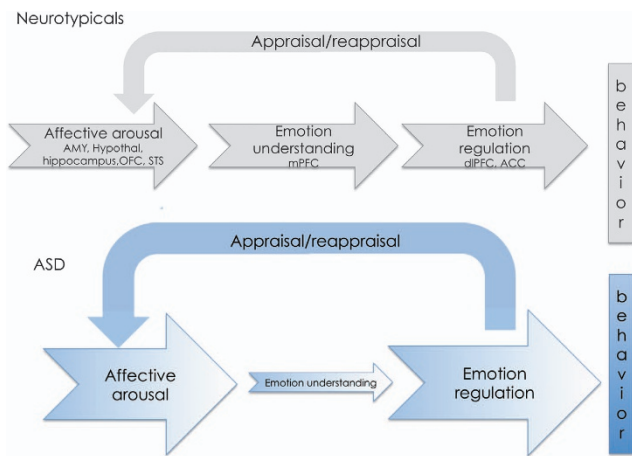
Neurotypicals

Appraisal/reappraisal

Affective arousal
AMY, Hypothal, hippocampus,OFC, STS

Emotion understanding
mPFC

Emotion regulation
dlPFC, ACC

b
e
h
a
v
i
o
r

ASD

Appraisal/reappraisal

Affective arousal

Emotion understanding

Emotion regulation

b
e
h
a
v
i
o
r